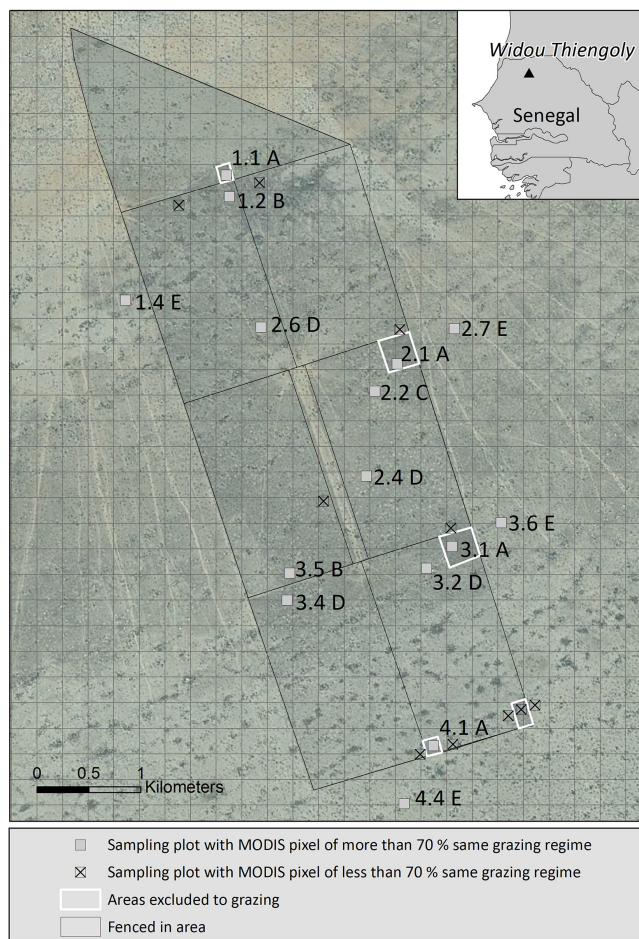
Widou Thiengoly

Senegal

1.1 A

1.2 B

1.4 E

2.6 D

2.7 E

2.1 A

2.2 C

2.4 D

3.6 E

3.1 A

3.2 D

3.5 B

3.4 D

4.1 A

4.4 E

0 0.5 1 Kilometers

Sampling plot with MODIS pixel of more than 70 % same grazing regime

Sampling plot with MODIS pixel of less than 70 % same grazing regime

Areas excluded to grazing

Fenced in area